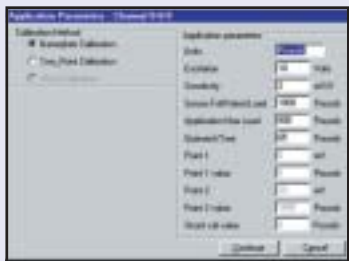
Application Parameters - Channel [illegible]

Calibration Method
Nameplate Calibration
Two Point Calibration
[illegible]

Application parameters
Units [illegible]
Excitation 10 Volts
Sensitivity 2 mV/V
Sensor Full Rated Load 1000 Pounds
Application Max Load 500 Pounds
Statement Tare 0 Pounds
Point 1 mV
Point 1 value Pounds
Point 2 mV
Point 2 value Pounds
Shunt cal value Pounds

Continue Cancel